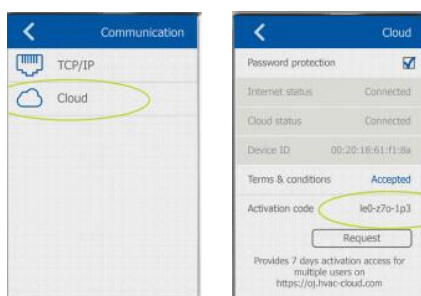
Communication

TCP/IP

Cloud

Cloud

Password protection

Internet status Connected

Cloud status Connected

Device ID 00:20:18:61:f1:8a

Terms & conditions Accepted

Activation code le0-z7o-1p3

Request

Provides 7 days activation access for multiple users on https://oj.hvac-cloud.com